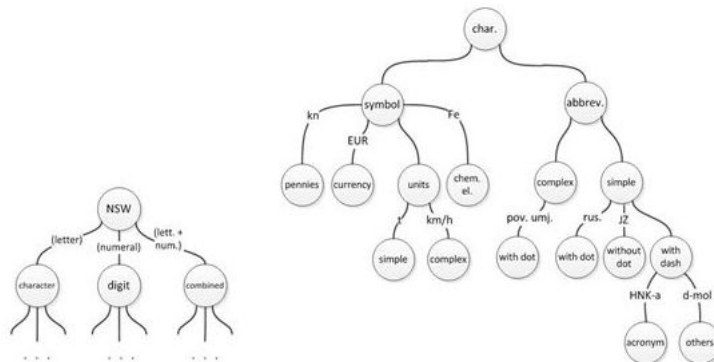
NSW
(letter)
(numeral)
(lett. + num.)
character
digit
combined
. . .
. . .
. . .

char.
symbol
abbrev.
kn
EUR
Fe
pennies
currency
units
chem. el.
t
km/h
simple
complex
complex
simple
pov. umj.
rus.
JZ
with dot
with dot
without dot
with dash
HNK-a
d-mol
acronym
others